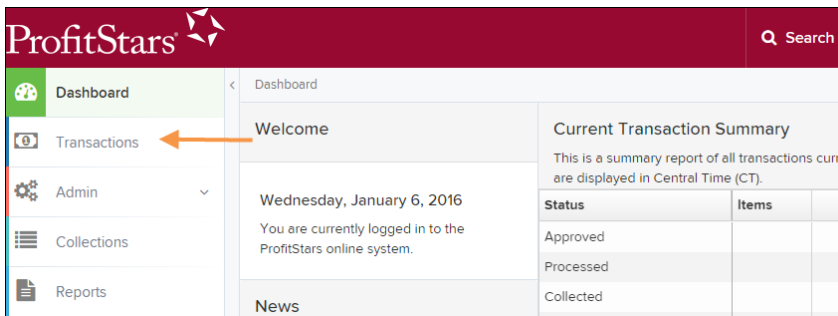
ProfitStars®

Search

Dashboard

Transactions

Admin

Collections

Reports

Dashboard

Welcome

Wednesday, January 6, 2016

You are currently logged in to the ProfitStars online system.

News

Current Transaction Summary

This is a summary report of all transactions cur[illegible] are displayed in Central Time (CT).

| Status | Items |
|---|---|
| Approved | |
| Processed | |
| Collected | |